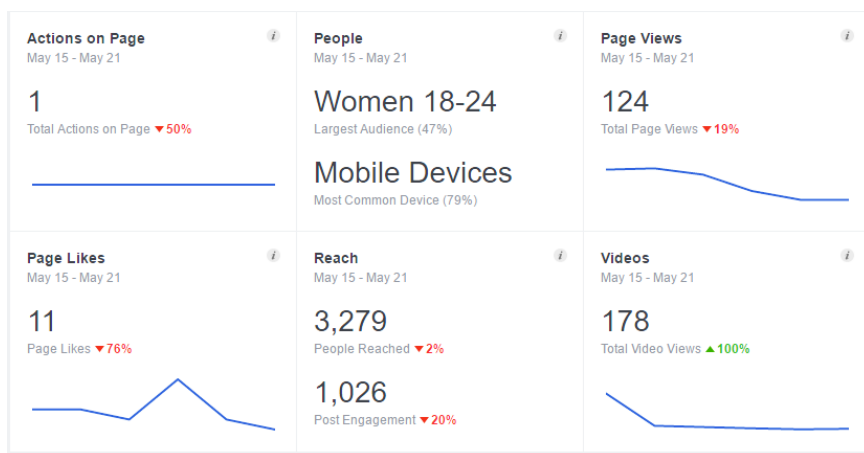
Actions on Page
May 15 - May 21
1
Total Actions on Page ▼50%

People
May 15 - May 21
Women 18-24
Largest Audience (47%)
Mobile Devices
Most Common Device (79%)

Page Views
May 15 - May 21
124
Total Page Views ▼19%

Page Likes
May 15 - May 21
11
Page Likes ▼76%

Reach
May 15 - May 21
3,279
People Reached ▼2%
1,026
Post Engagement ▼20%

Videos
May 15 - May 21
178
Total Video Views ▲100%